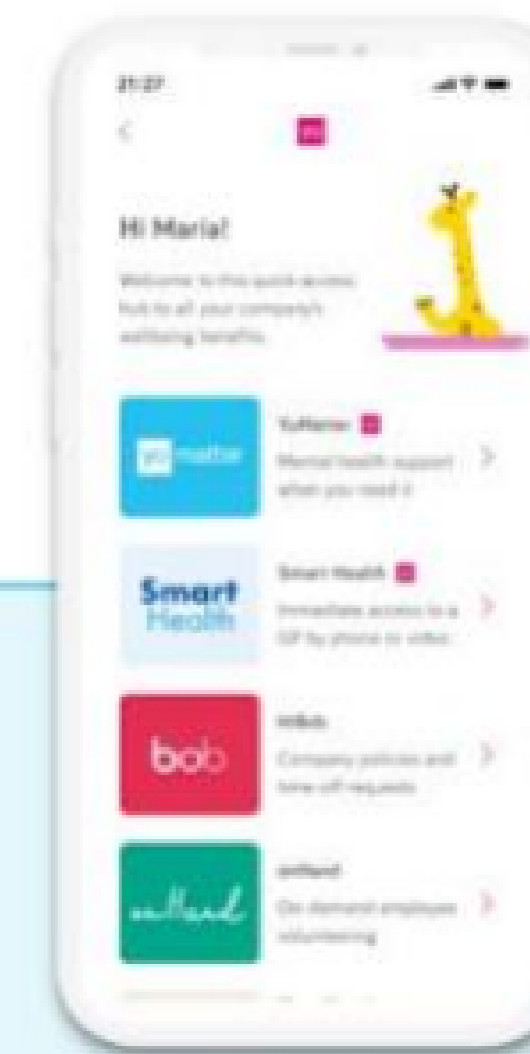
21:27

Hi Maria!

Welcome to this quick access hub to all your company's wellbeing benefits.

yu matter

YuMatter

Mental health support when you need it

Smart Health

Smart Health

Immediate access to a GP by phone or video

bob

HiBob

Company policies and time off requests

onHand

onHand

On demand employee volunteering